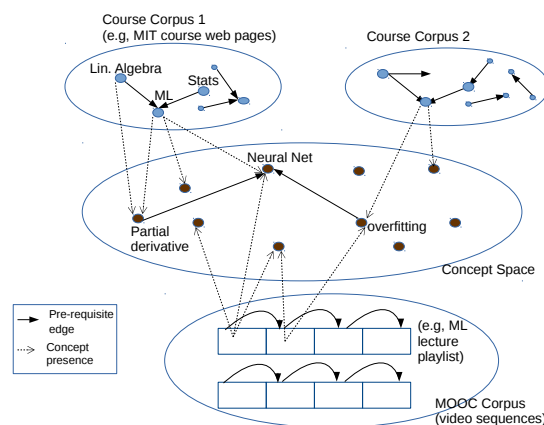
Course Corpus 1
(e.g, MIT course web pages)

Lin. Algebra

Stats

ML

Course Corpus 2

Neural Net

Partial derivative

overfitting

Concept Space

Pre-requisite edge

Concept presence

(e.g, ML lecture playlist)

MOOC Corpus
(video sequences)